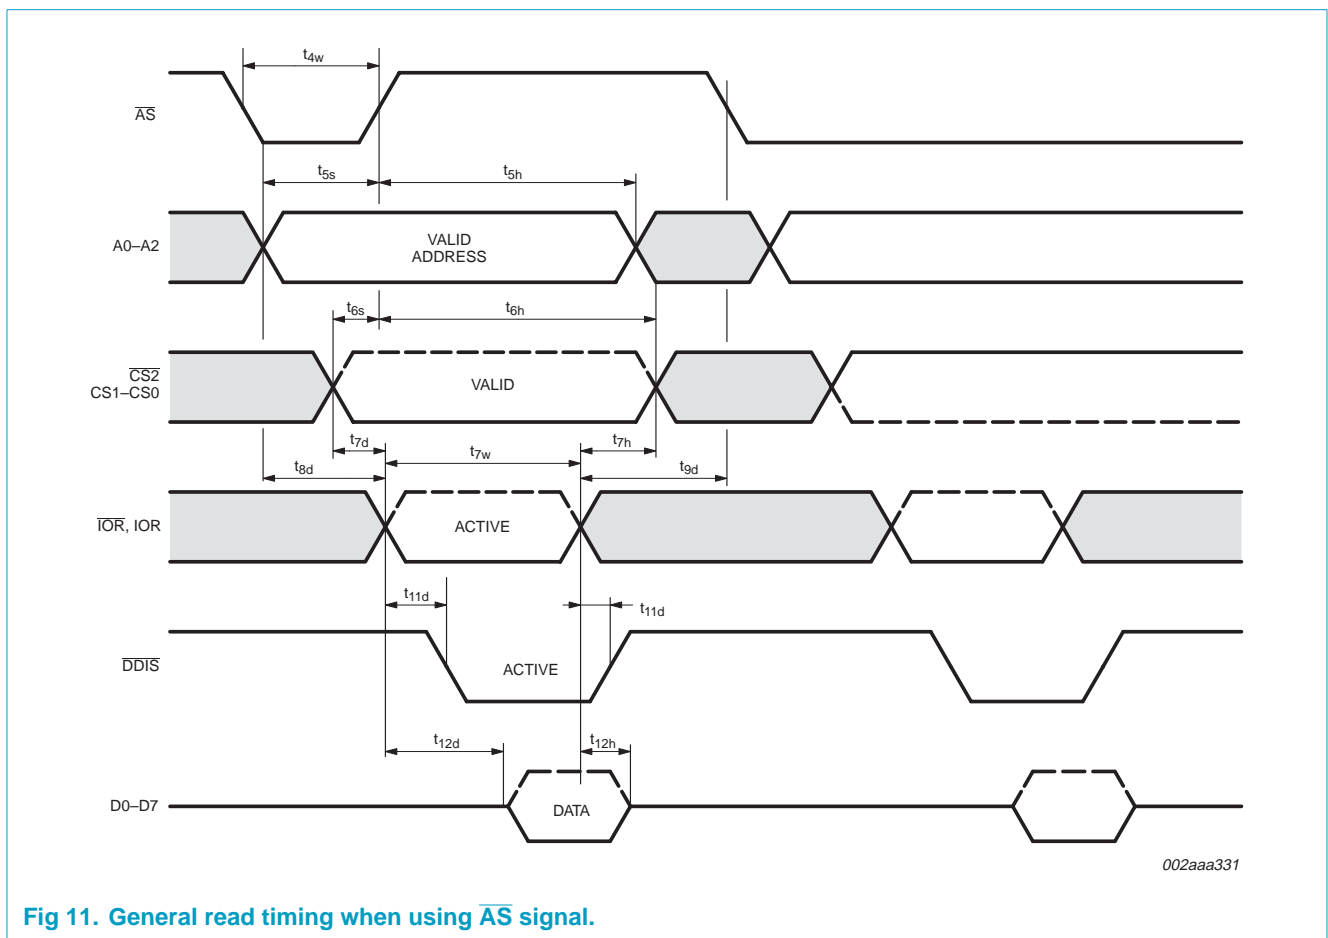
$t_{4w}$

$\overline{AS}$

$t_{5s}$

$t_{5h}$

A0–A2

VALID ADDRESS

$t_{6s}$

$t_{6h}$

$\overline{CS2}$
CS1–CS0

VALID

$t_{7d}$

$t_{7h}$

$t_{8d}$

$t_{7w}$

$t_{9d}$

$\overline{IOR}$, IOR

ACTIVE

$t_{11d}$

$t_{11d}$

$\overline{DDIS}$

ACTIVE

$t_{12d}$

$t_{12h}$

D0–D7

DATA

002aaa331

Fig 11. General read timing when using $\overline{AS}$ signal.